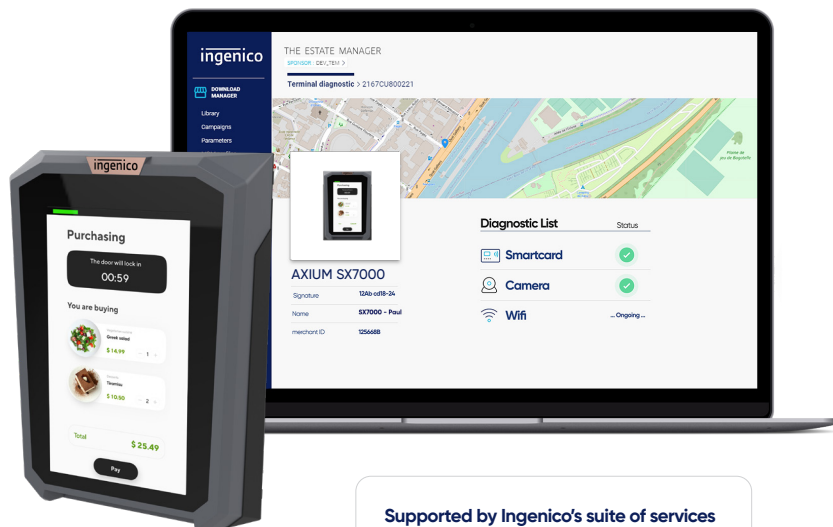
ingenico

THE ESTATE MANAGER
SPONSOR: DEV_TEM >

DOWNLOAD MANAGER
Library
Campaigns
Parameters

Terminal diagnostic > 2167CU800221

AXIUM SX7000
| Signature | 12Ab cd18-24 |
|---|---|
| Name | SX7000 - Paul |
| merchant ID | 125668B |

Diagnostic List
Status
Smartcard
Camera
Wifi
... Ongoing ...

ingenico

Purchasing
The door will lock in
00:59
You are buying
Great salad
$ 14.99
1
Tiramisu
$ 10.50
2
Total
$ 25.49
Pay

Supported by Ingenico's suite of services